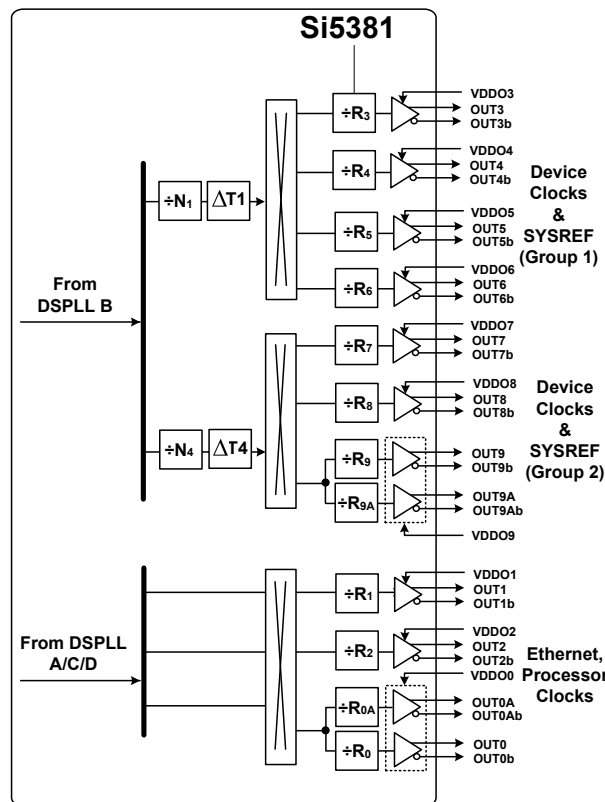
Si5381

From DSPLL B

$\div N_1$ $\Delta T1$

$\div N_4$ $\Delta T4$

$\div R_3$ VDDO3 OUT3 OUT3b

$\div R_4$ VDDO4 OUT4 OUT4b

$\div R_5$ VDDO5 OUT5 OUT5b

$\div R_6$ VDDO6 OUT6 OUT6b

Device Clocks & SYSREF (Group 1)

$\div R_7$ VDDO7 OUT7 OUT7b

$\div R_8$ VDDO8 OUT8 OUT8b

$\div R_9$ OUT9 OUT9b

$\div R_{9A}$ OUT9A OUT9Ab

VDDO9

Device Clocks & SYSREF (Group 2)

From DSPLL A/C/D

$\div R_1$ VDDO1 OUT1 OUT1b

$\div R_2$ VDDO2 OUT2 OUT2b

VDDO0

$\div R_{0A}$ OUT0A OUT0Ab

$\div R_0$ OUT0 OUT0b

Ethernet, Processor Clocks